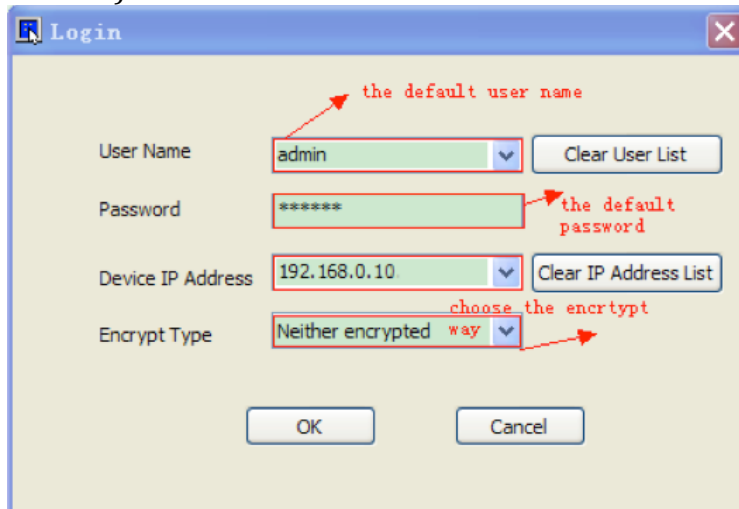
Login

the default user name

User Name admin Clear User List

Password ****** the default password

Device IP Address 192.168.0.10 Clear IP Address List

choose the encrtypt way

Encrypt Type Neither encrypted

OK Cancel